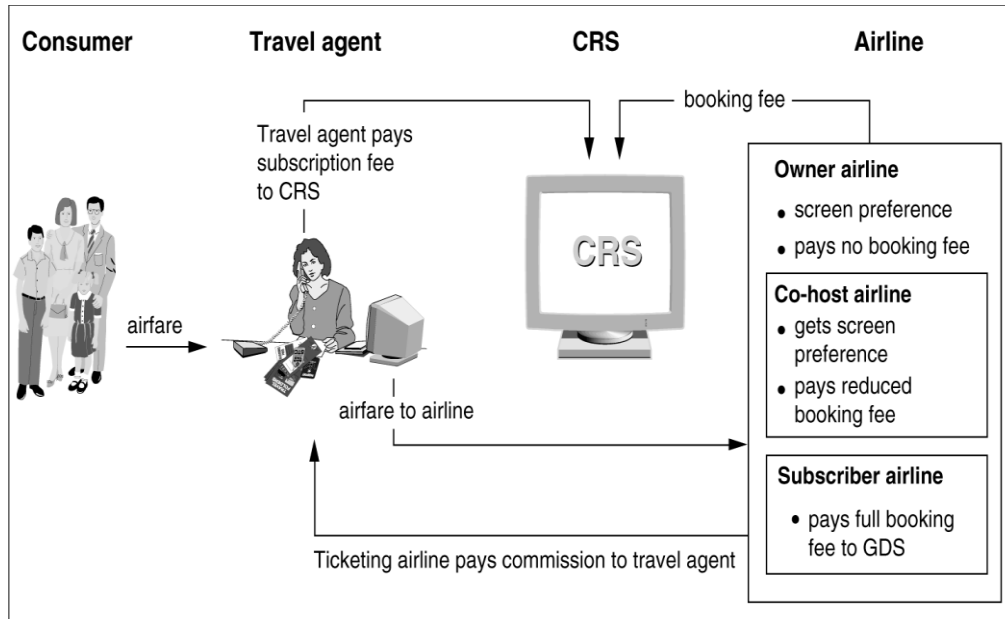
Consumer

Travel agent

CRS

Airline

booking fee

Travel agent pays subscription fee to CRS

CRS

airfare

airfare to airline

Owner airline

• screen preference

• pays no booking fee

Co-host airline

• gets screen preference

• pays reduced booking fee

Subscriber airline

• pays full booking fee to GDS

Ticketing airline pays commission to travel agent